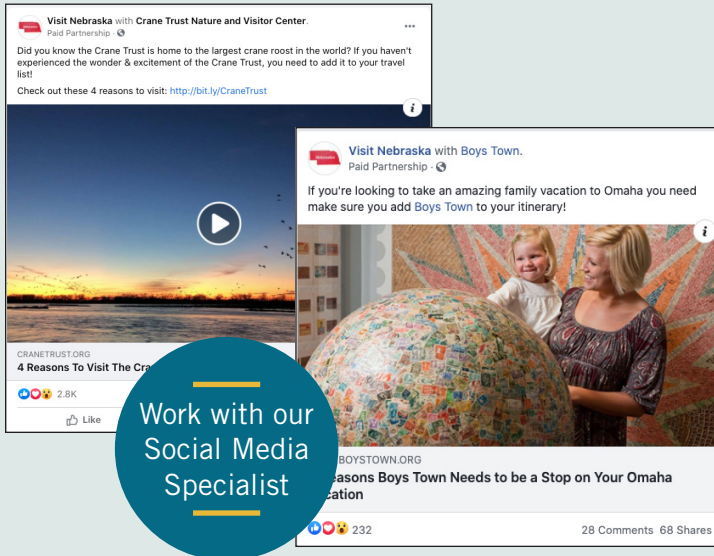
Visit Nebraska with Crane Trust Nature and Visitor Center.
Paid Partnership ·

Did you know the Crane Trust is home to the largest crane roost in the world? If you haven't experienced the wonder & excitement of the Crane Trust, you need to add it to your travel list!

Check out these 4 reasons to visit: http://bit.ly/CraneTrust

CRANETRUST.ORG
4 Reasons To Visit The Cra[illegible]

2.8K

Like

Visit Nebraska with Boys Town.
Paid Partnership ·

If you're looking to take an amazing family vacation to Omaha you need make sure you add Boys Town to your itinerary!

BOYSTOWN.ORG
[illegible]easons Boys Town Needs to be a Stop on Your Omaha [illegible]cation

232

28 Comments 68 Shares

Work with our Social Media Specialist